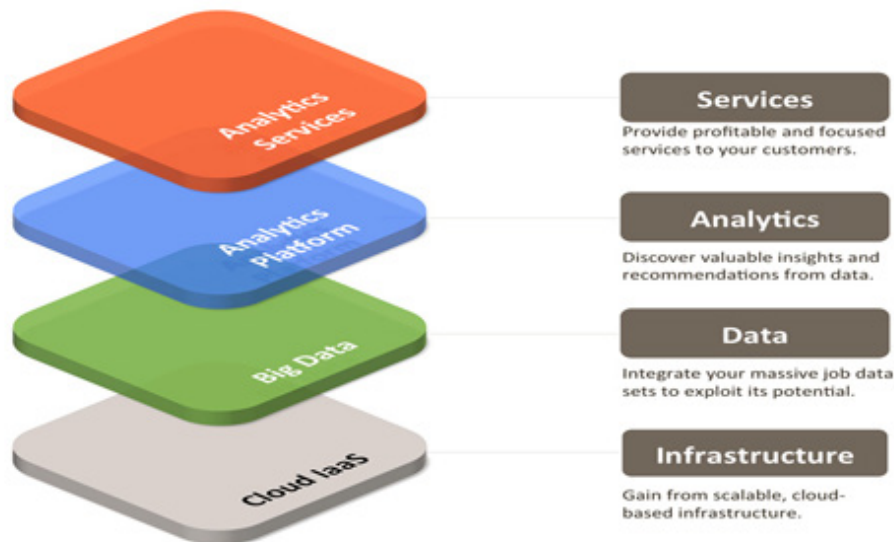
Analytics Services

Analytics Platform

Big Data

Cloud IaaS

Services

Provide profitable and focused services to your customers.

Analytics

Discover valuable insights and recommendations from data.

Data

Integrate your massive job data sets to exploit its potential.

Infrastructure

Gain from scalable, cloud-based infrastructure.